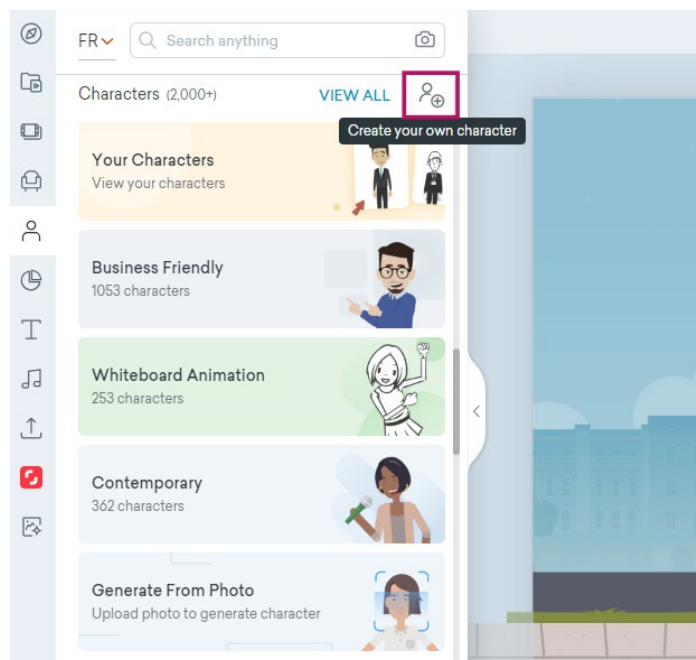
FR

Search anything

Characters (2,000+)

VIEW ALL

Create your own character

Your Characters
View your characters

Business Friendly
1053 characters

Whiteboard Animation
253 characters

Contemporary
362 characters

Generate From Photo
Upload photo to generate character